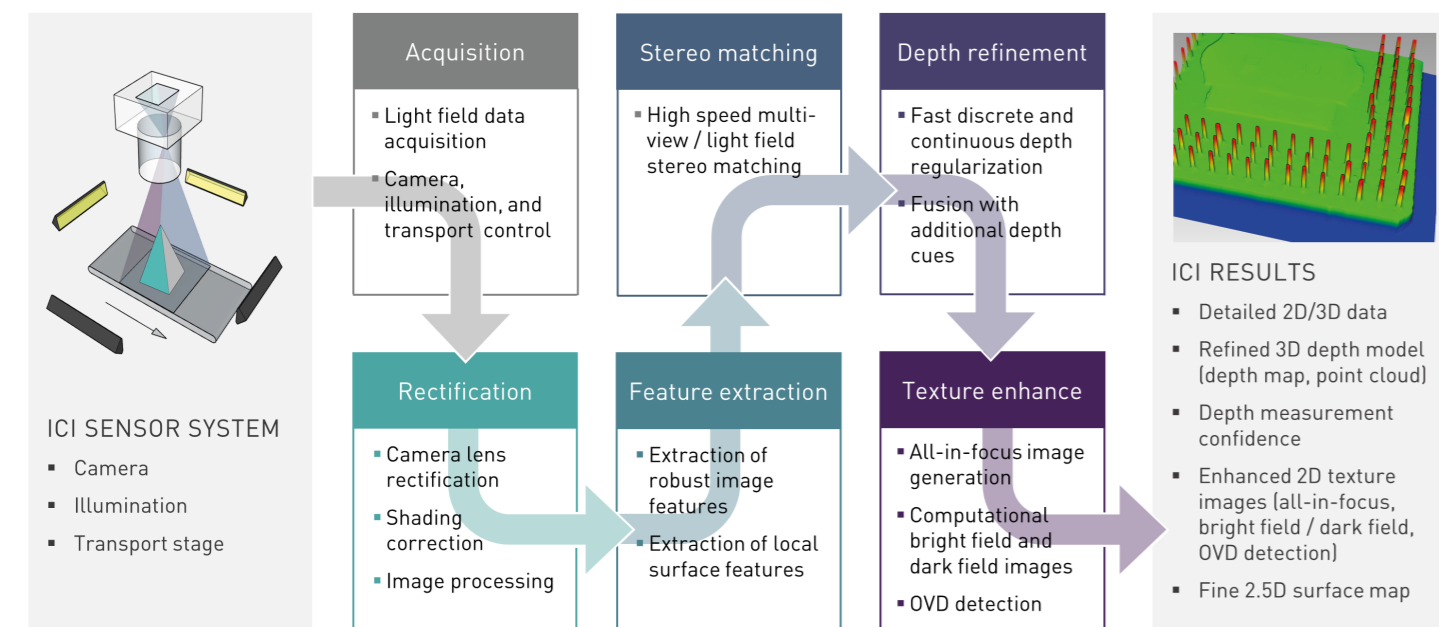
ICI SENSOR SYSTEM
▪ Camera
▪ Illumination
▪ Transport stage

Acquisition
▪ Light field data acquisition
▪ Camera, illumination, and transport control

Rectification
▪ Camera lens rectification
▪ Shading correction
▪ Image processing

Stereo matching
▪ High speed multi-view / light field stereo matching

Feature extraction
▪ Extraction of robust image features
▪ Extraction of local surface features

Depth refinement
▪ Fast discrete and continuous depth regularization
▪ Fusion with additional depth cues

Texture enhance
▪ All-in-focus image generation
▪ Computational bright field and dark field images
▪ OVD detection

ICI RESULTS
▪ Detailed 2D/3D data
▪ Refined 3D depth model (depth map, point cloud)
▪ Depth measurement confidence
▪ Enhanced 2D texture images (all-in-focus, bright field / dark field, OVD detection)
▪ Fine 2.5D surface map